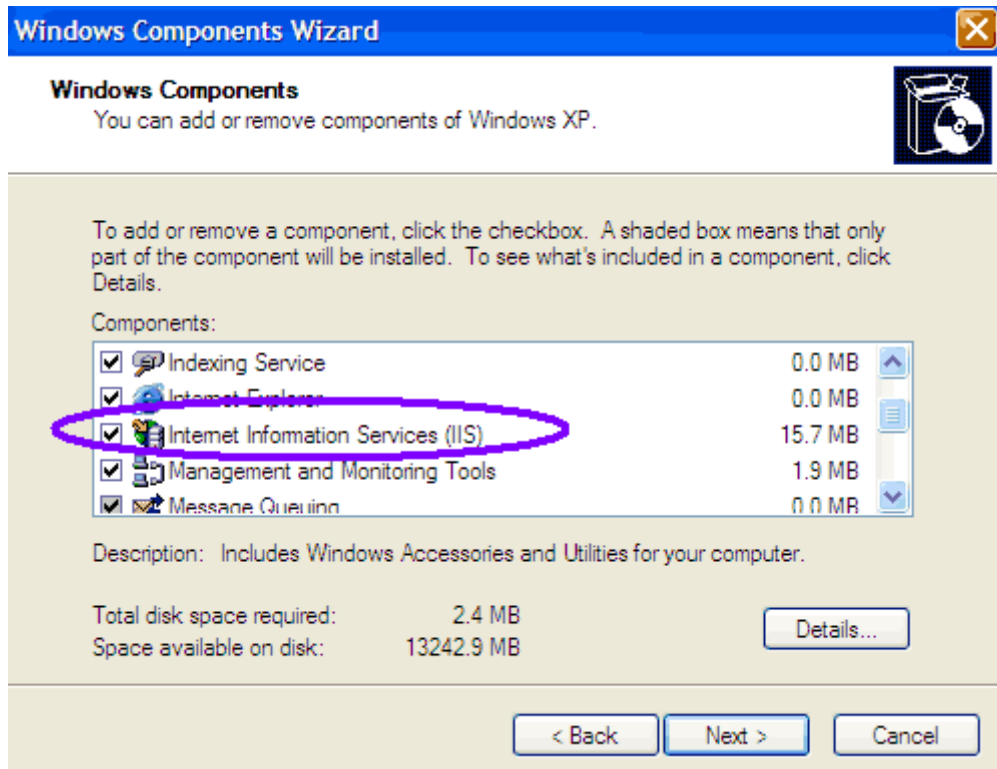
Windows Components Wizard

Windows Components
You can add or remove components of Windows XP.

To add or remove a component, click the checkbox. A shaded box means that only part of the component will be installed. To see what's included in a component, click Details.

Components:

| | | |
|---|---|---|
| ☑ | Indexing Service | 0.0 MB |
| ☑ | Internet Explorer | 0.0 MB |
| ☑ | Internet Information Services (IIS) | 15.7 MB |
| ☑ | Management and Monitoring Tools | 1.9 MB |
| ☑ | Message Queuing | 0.0 MB |

Description: Includes Windows Accessories and Utilities for your computer.

Total disk space required: 2.4 MB
Space available on disk: 13242.9 MB

Details...

< Back
Next >
Cancel